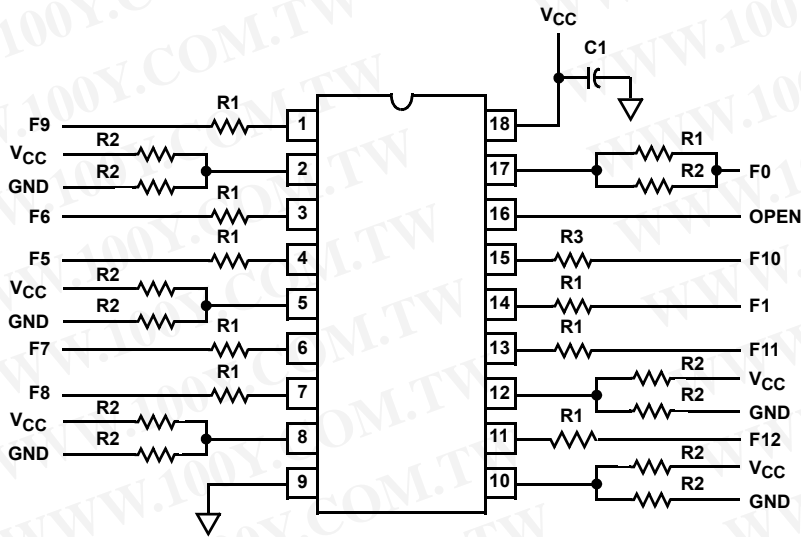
$V_{CC}$
C1
F9
R1
1
18
R2
$V_{CC}$
2
17
R1
R2
F0
GND
R2
F6
R1
3
16
OPEN
F5
R1
4
15
R3
F10
$V_{CC}$
R2
5
14
R1
F1
GND
R2
F7
R1
6
13
R1
F11
F8
R1
7
12
R2
$V_{CC}$
R2
GND
$V_{CC}$
R2
8
11
R1
F12
GND
R2
9
10
R2
$V_{CC}$
R2
GND
WWW.100Y.COM.TW